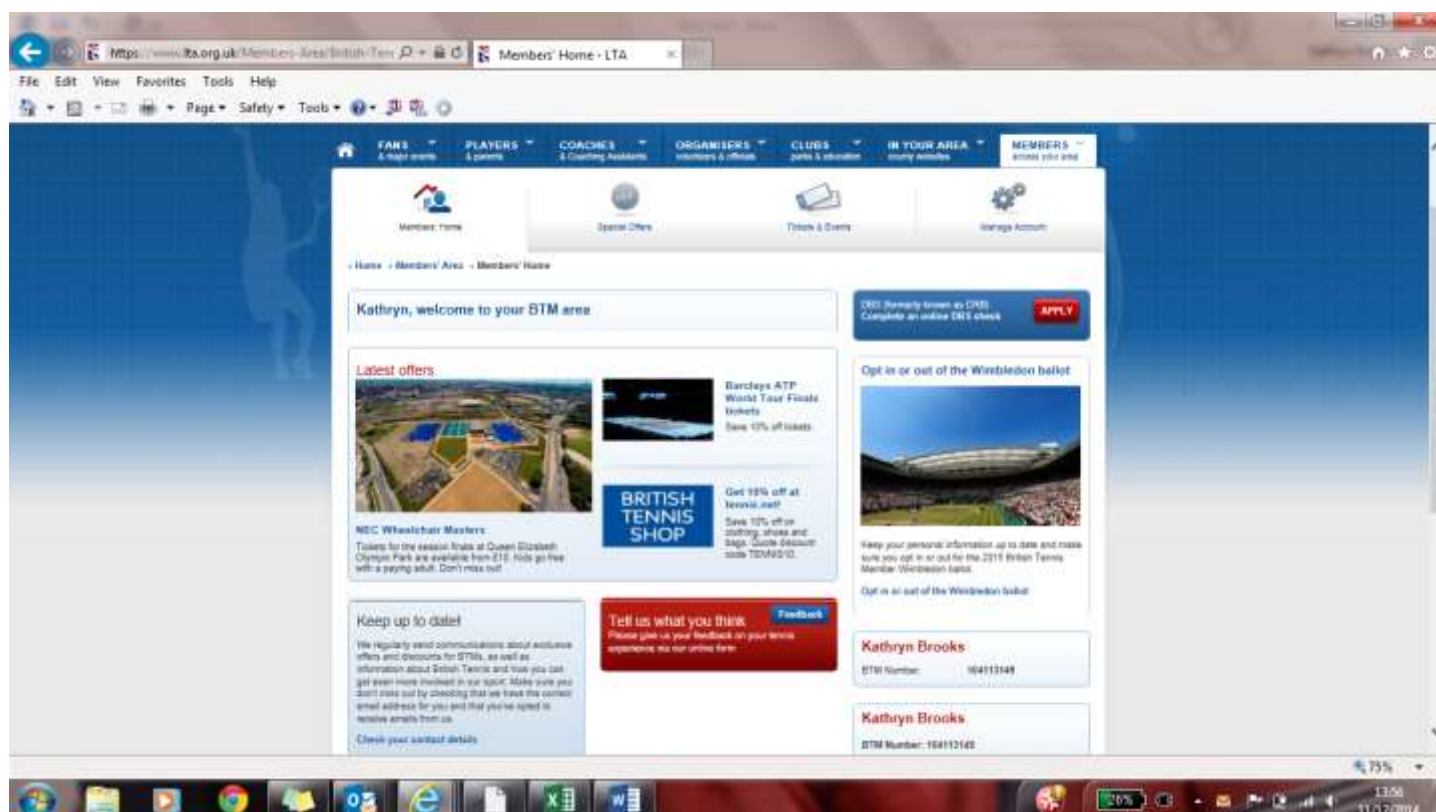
https://www.lta.org.uk/Members-Area/British-Ten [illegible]
Members' Home - LTA

File Edit View Favorites Tools Help
Page ▾ Safety ▾ Tools ▾

FANS & major events
PLAYERS & parents
COACHES & Coaching Assistants
ORGANISERS volunteers & officials
CLUBS parks & education
IN YOUR AREA county websites
MEMBERS access your area

Members' Home
Special Offers
Tickets & Events
Manage Account

› Home › Members' Area › Members' Home

Kathryn, welcome to your BTM area

DBS (formerly known as CRB) Complete an online DBS check
APPLY

Latest offers

NEC Wheelchair Masters
Tickets for the season finale at Queen Elizabeth Olympic Park are available from £15. Kids go free with a paying adult. Don't miss out!

Barclays ATP World Tour Finals tickets
Save 10% off tickets

BRITISH TENNIS SHOP

Get 10% off at tennis.net!
Save 10% off on clothing, shoes and bags. Quote discount code TENNIS10.

Opt in or out of the Wimbledon ballot

Keep your personal information up to date and make sure you opt in or out for the 2015 British Tennis Member Wimbledon ballot.

Opt in or out of the Wimbledon ballot

Keep up to date!
We regularly send communications about exclusive offers and discounts for BTMs, as well as information about British Tennis and how you can get even more involved in our sport. Make sure you don't miss out by checking that we have the correct email address for you and that you've opted to receive emails from us.
Check your contact details

Tell us what you think
Feedback
Please give us your feedback on your tennis experience via our online form

Kathryn Brooks
BTM Number: 104113149

Kathryn Brooks
BTM Number: 104113149

75%

20%
13:56
11/12/2014